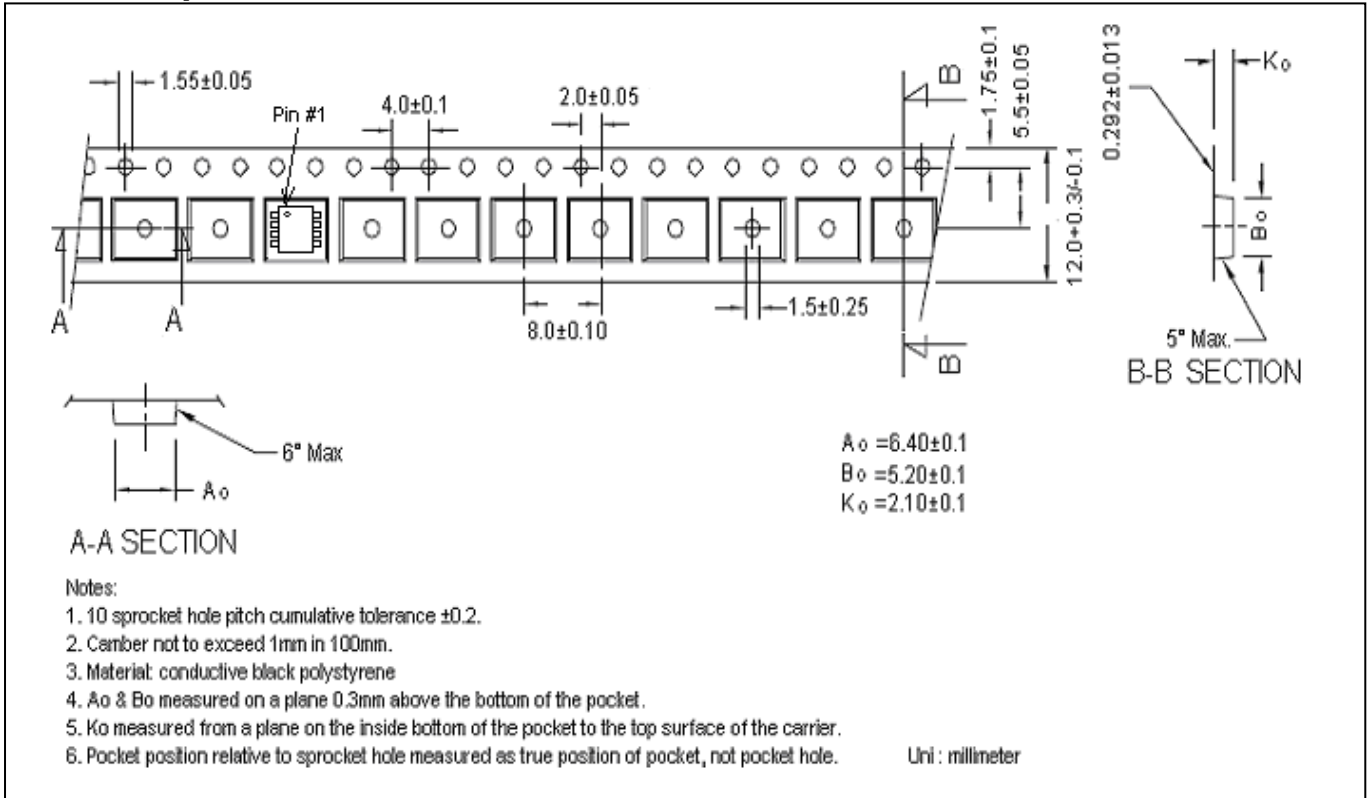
1.55±0.05

Pin #1

4.0±0.1

2.0±0.05

B

1.75±0.1

5.5±0.05

0.292±0.013

Ko

12.0+0.3/-0.1

Bo

A

A

8.0±0.10

1.5±0.25

B

5° Max.

B-B SECTION

6° Max

Ao

A-A SECTION

Ao =6.40±0.1
Bo =5.20±0.1
Ko =2.10±0.1

Notes:
1. 10 sprocket hole pitch cumulative tolerance ±0.2.
2. Camber not to exceed 1mm in 100mm.
3. Material: conductive black polystyrene
4. Ao & Bo measured on a plane 0.3mm above the bottom of the pocket.
5. Ko measured from a plane on the inside bottom of the pocket to the top surface of the carrier.
6. Pocket position relative to sprocket hole measured as true position of pocket, not pocket hole.

Uni : millimeter